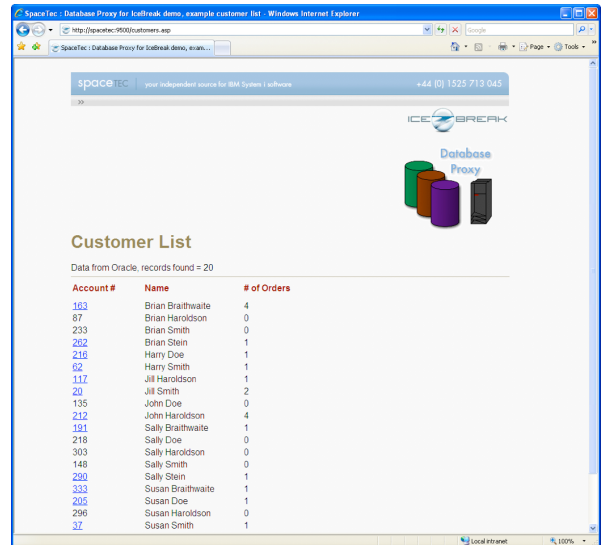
SpaceTec : Database Proxy for IceBreak demo, example customer list - Windows Internet Explorer

http://spacetec:9500/customers.asp

Google

SpaceTec : Database Proxy for IceBreak demo, exam...

Page ▾ Tools ▾

spaceTEC | your independent source for IBM System i software +44 (0) 1525 713 045

>>

ICEBREAK

Database Proxy

Customer List

Data from Oracle, records found = 20

| Account # | Name | # of Orders |
|---|---|---|
| 163 | Brian Braithwaite | 4 |
| 87 | Brian Haroldson | 0 |
| 233 | Brian Smith | 0 |
| 262 | Brian Stein | 1 |
| 216 | Harry Doe | 1 |
| 62 | Harry Smith | 1 |
| 117 | Jill Haroldson | 1 |
| 20 | Jill Smith | 2 |
| 135 | John Doe | 0 |
| 212 | John Haroldson | 4 |
| 191 | Sally Braithwaite | 1 |
| 218 | Sally Doe | 0 |
| 303 | Sally Haroldson | 0 |
| 148 | Sally Smith | 0 |
| 290 | Sally Stein | 1 |
| 333 | Susan Braithwaite | 1 |
| 205 | Susan Doe | 1 |
| 296 | Susan Haroldson | 0 |
| 37 | Susan Smith | 1 |

Local intranet 100%